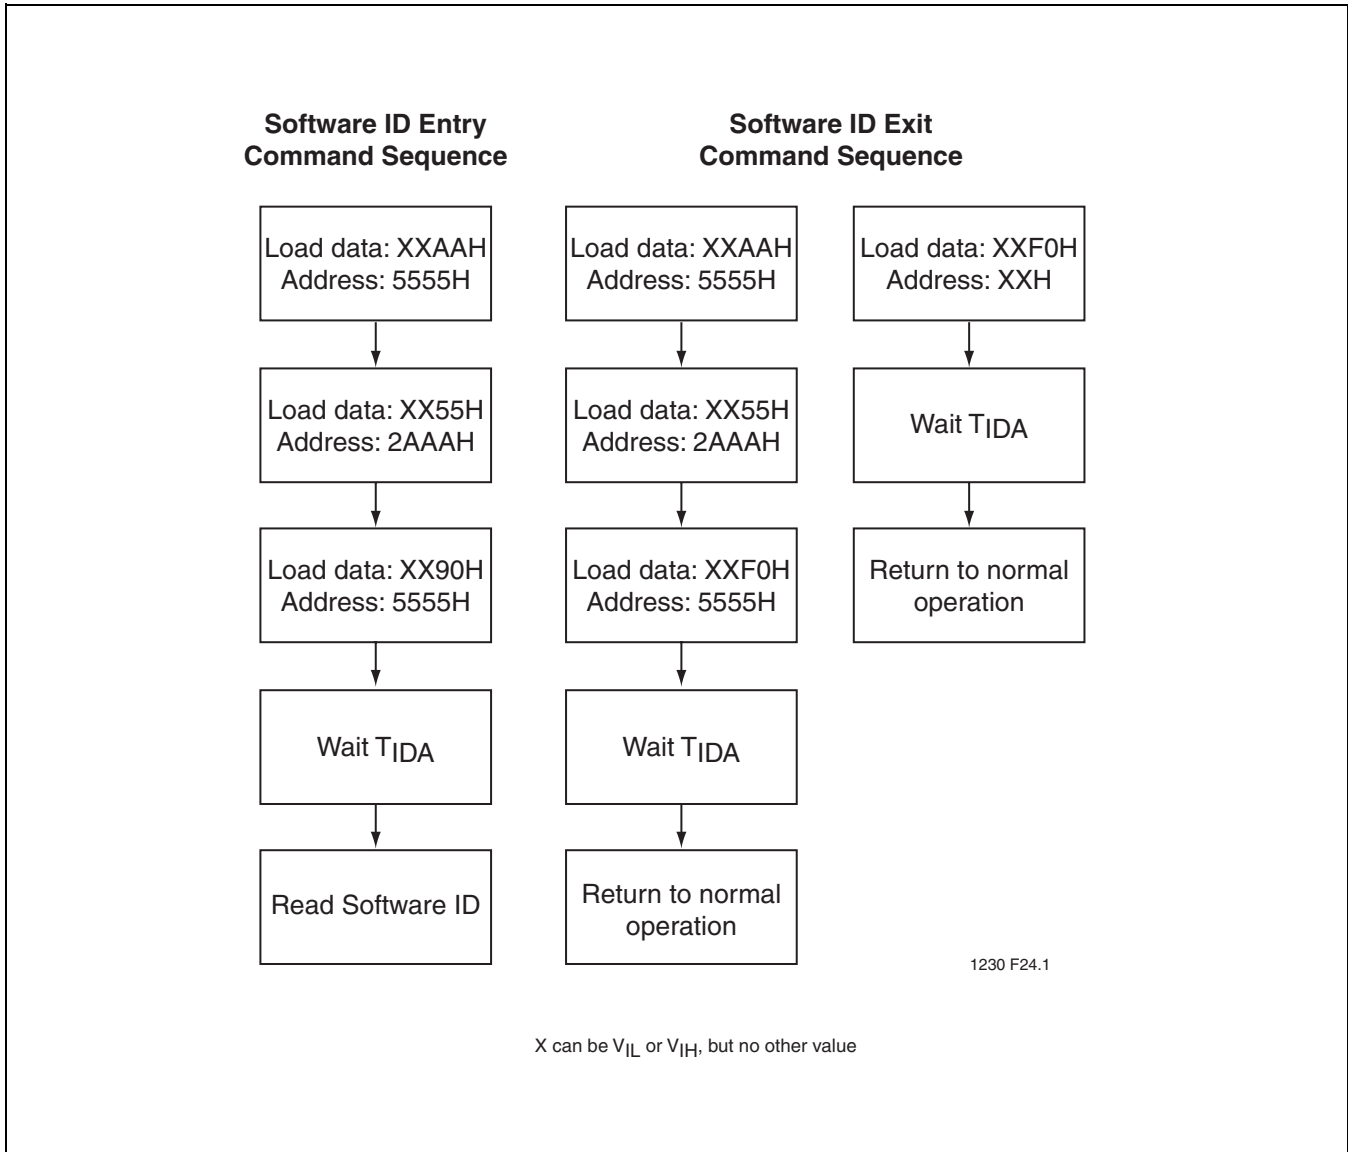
Software ID Entry Command Sequence

Load data: XXAAH Address: 5555H

Load data: XX55H Address: 2AAAH

Load data: XX90H Address: 5555H

Wait $T_{IDA}$

Read Software ID

Software ID Exit Command Sequence

Load data: XXAAH Address: 5555H

Load data: XX55H Address: 2AAAH

Load data: XXF0H Address: 5555H

Wait $T_{IDA}$

Return to normal operation

Load data: XXF0H Address: XXH

Wait $T_{IDA}$

Return to normal operation

1230 F24.1

X can be $V_{IL}$ or $V_{IH}$, but no other value